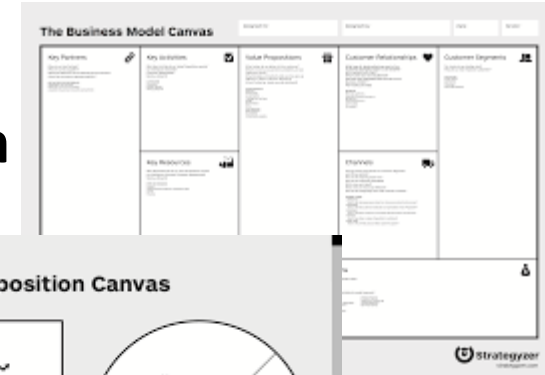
The Business Model Canvas

Designed for:

Designed by:

Date:

Version:

Key Partners

Key Activities

Value Propositions

Customer Relationships

Customer Segments

Key Resources

Channels

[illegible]s

position Canvas

Strategyzer

strategyzer.com